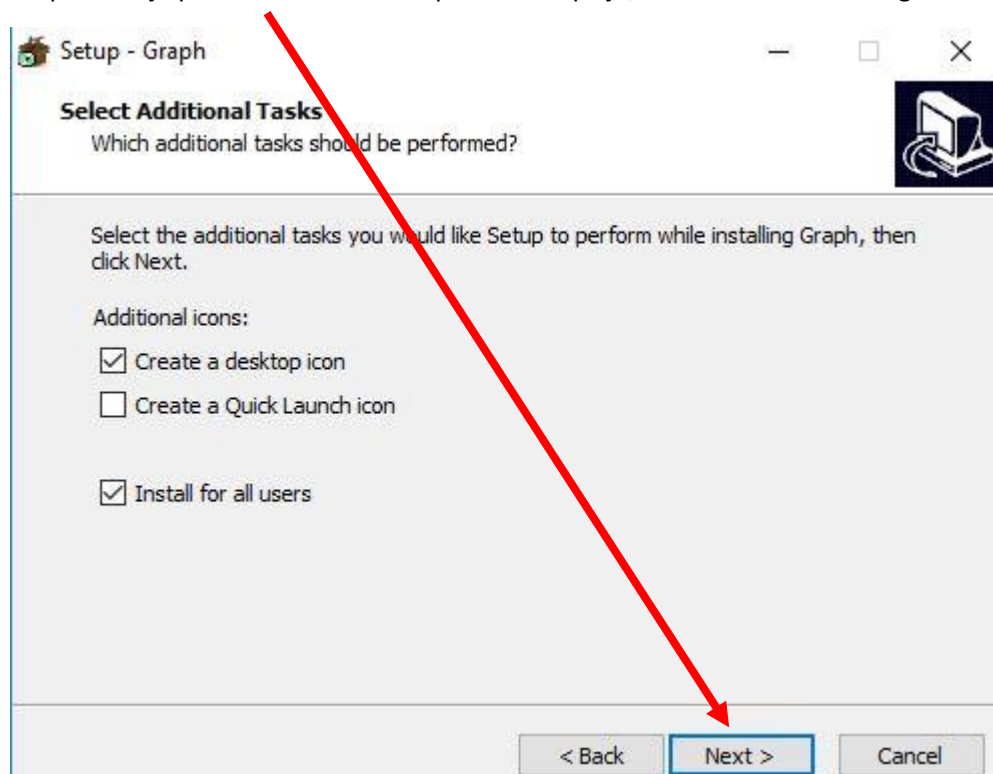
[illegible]

Setup - Graph

Select Additional Tasks
Which additional tasks should be performed?

Select the additional tasks you would like Setup to perform while installing Graph, then click Next.

Additional icons:

☑ Create a desktop icon
☐ Create a Quick Launch icon

☑ Install for all users

< Back | Next > | Cancel